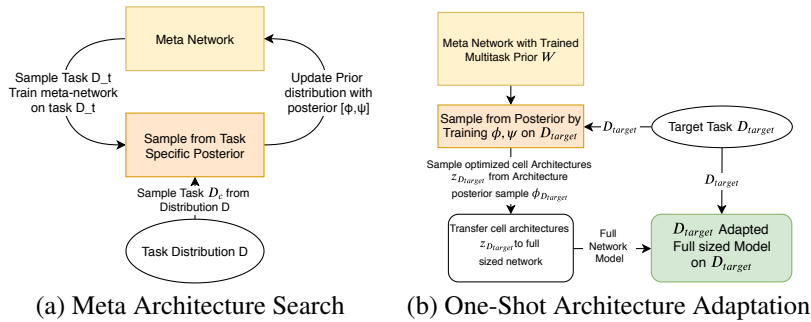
Meta Network

Sample Task D_t
Train meta-network
on task D_t

Update Prior
distribution with
posterior [ϕ,ψ]

Sample from Task
Specific Posterior

Sample Task $D_c$ from
Distribution D

Task Distribution D

(a) Meta Architecture Search

Meta Network with Trained
Multitask Prior $W$

Sample from Posterior by
Training $\phi, \psi$ on $D_{target}$

$D_{target}$

Target Task $D_{target}$

Sample optimized cell Architectures
$z_{D_{target}}$ from Architecture
posterior sample $\phi_{D_{target}}$

$D_{target}$

Transfer cell architectures
$z_{D_{target}}$ to full
sized network

Full
Network
Model

$D_{target}$ Adapted
Full sized Model
on $D_{target}$

(b) One-Shot Architecture Adaptation